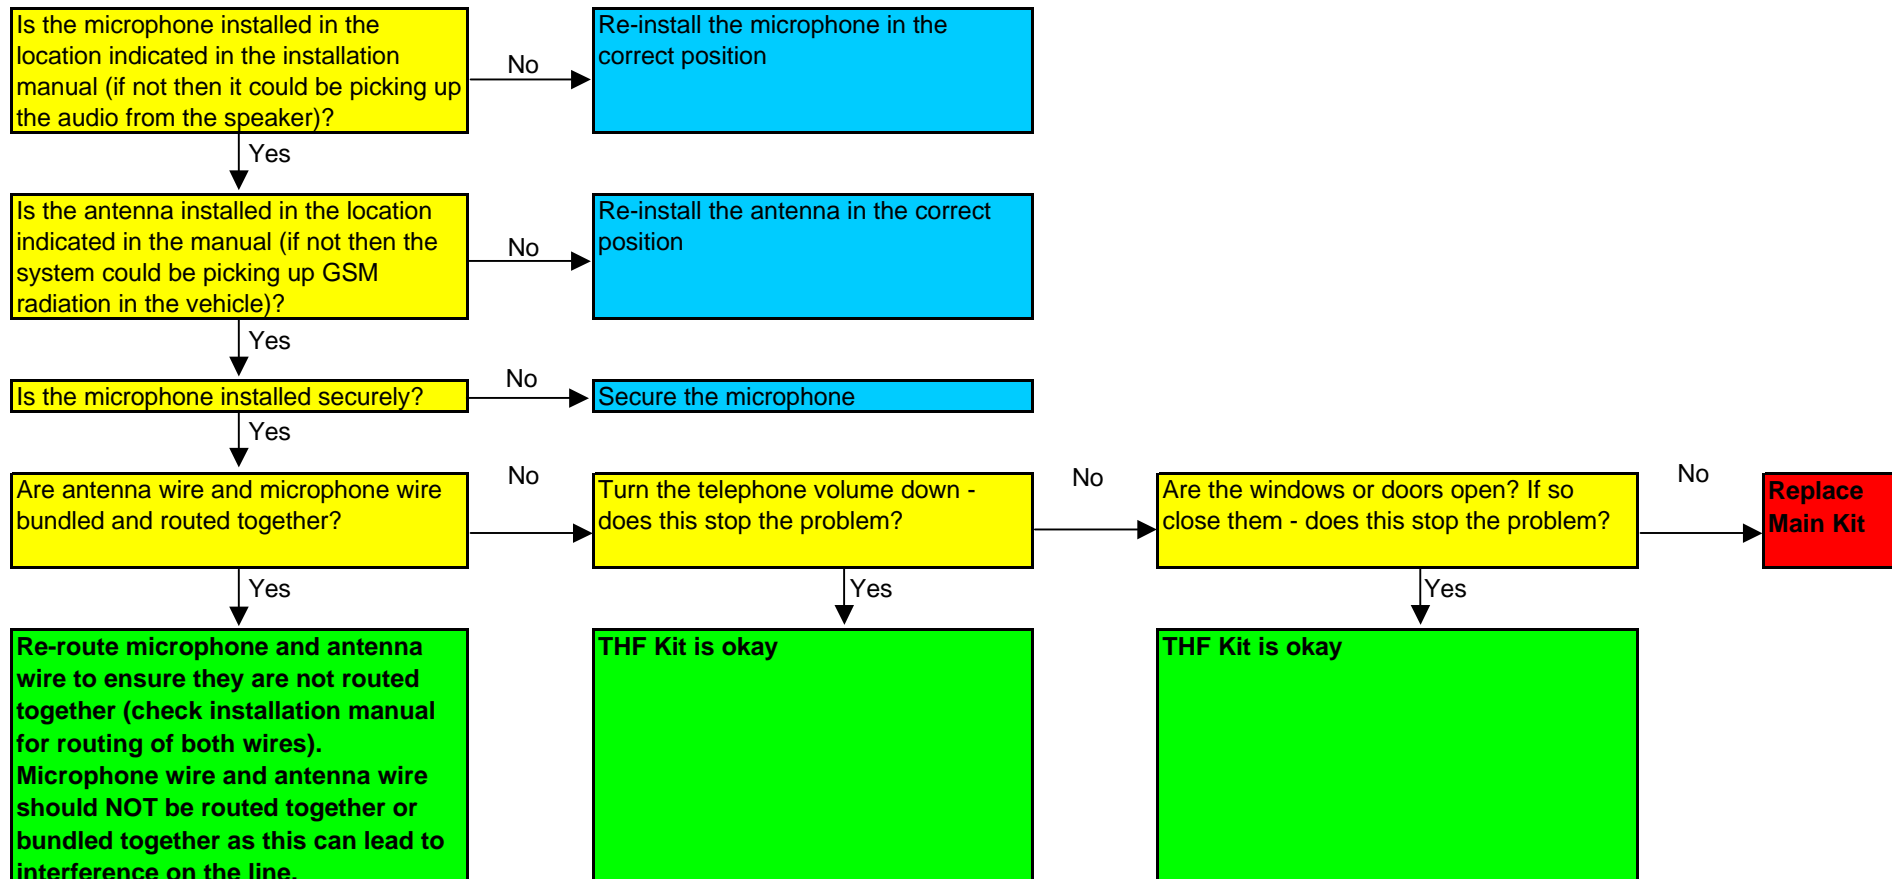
Is the microphone installed in the location indicated in the installation manual (if not then it could be picking up the audio from the speaker)?

No

Re-install the microphone in the correct position

Yes

Is the antenna installed in the location indicated in the manual (if not then the system could be picking up GSM radiation in the vehicle)?

No

Re-install the antenna in the correct position

Yes

Is the microphone installed securely?

No

Secure the microphone

Yes

Are antenna wire and microphone wire bundled and routed together?

No

Turn the telephone volume down - does this stop the problem?

No

Are the windows or doors open? If so close them - does this stop the problem?

No

Replace Main Kit

Yes

Re-route microphone and antenna wire to ensure they are not routed together (check installation manual for routing of both wires). Microphone wire and antenna wire should NOT be routed together or bundled together as this can lead to interference on the line.

Yes

THF Kit is okay

Yes

THF Kit is okay